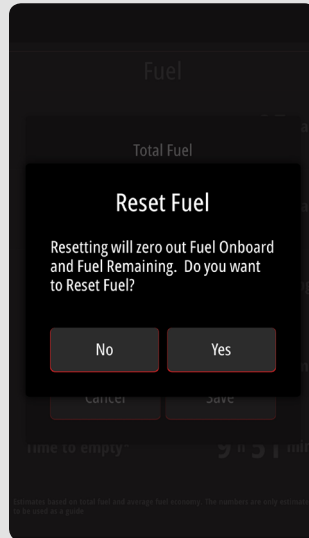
Fuel

Total Fuel

Reset Fuel

Resetting will zero out Fuel Onboard and Fuel Remaining. Do you want to Reset Fuel?

No

Yes

Cancel

Save

Time to empty

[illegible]

Estimates based on total fuel and average fuel economy. The numbers are only estimates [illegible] to be used as a guide.